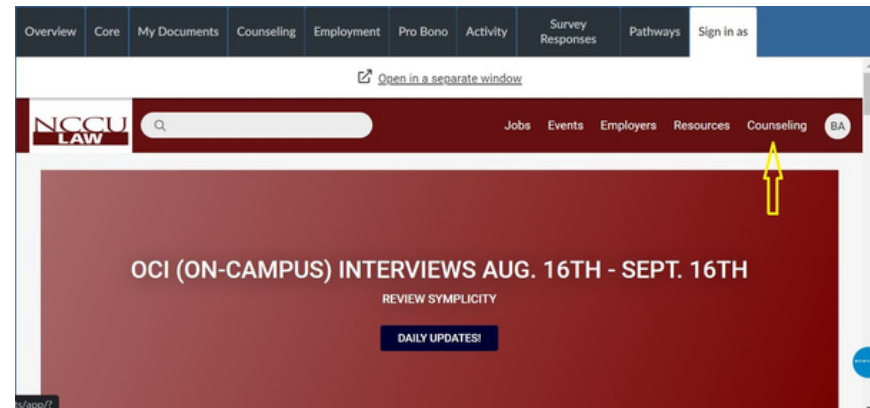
Overview Core My Documents Counseling Employment Pro Bono Activity Survey Responses Pathways Sign in as

Open in a separate window

NCCU LAW

Jobs Events Employers Resources Counseling BA

OCI (ON-CAMPUS) INTERVIEWS AUG. 16TH - SEPT. 16TH

REVIEW SYMPLICITY

DAILY UPDATES!

ts/app/?